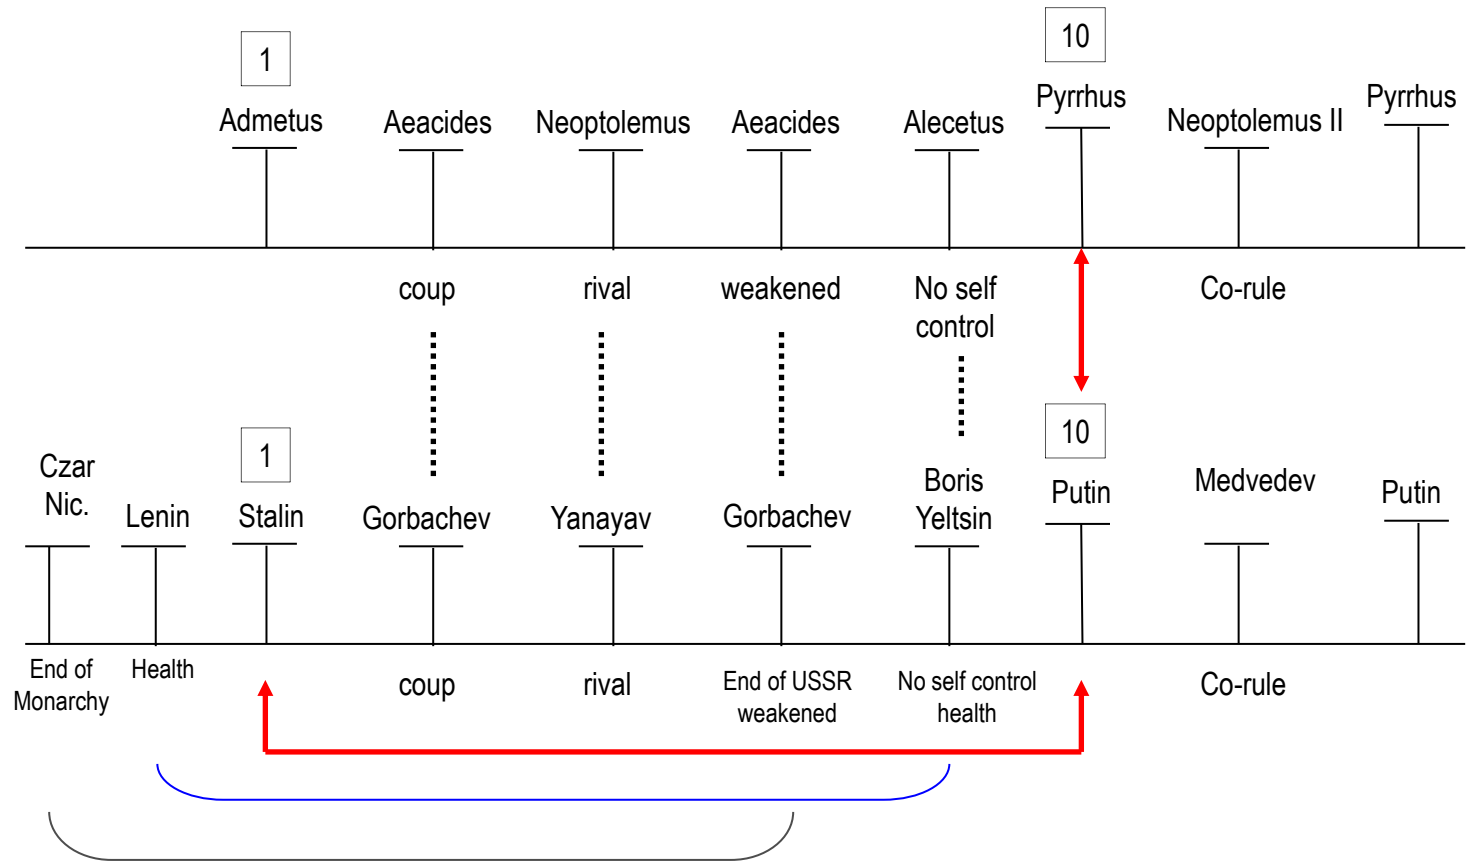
1
Admetus
Aeacides
Neoptolemus
Aeacides
Alecetus
10
Pyrrhus
Neoptolemus II
Pyrrhus

coup
rival
weakened
No self control
Co-rule

Czar Nic.
Lenin
1
Stalin
Gorbachev
Yanayav
Gorbachev
Boris Yeltsin
10
Putin
Medvedev
Putin

End of Monarchy
Health
coup
rival
End of USSR weakened
No self control health
Co-rule